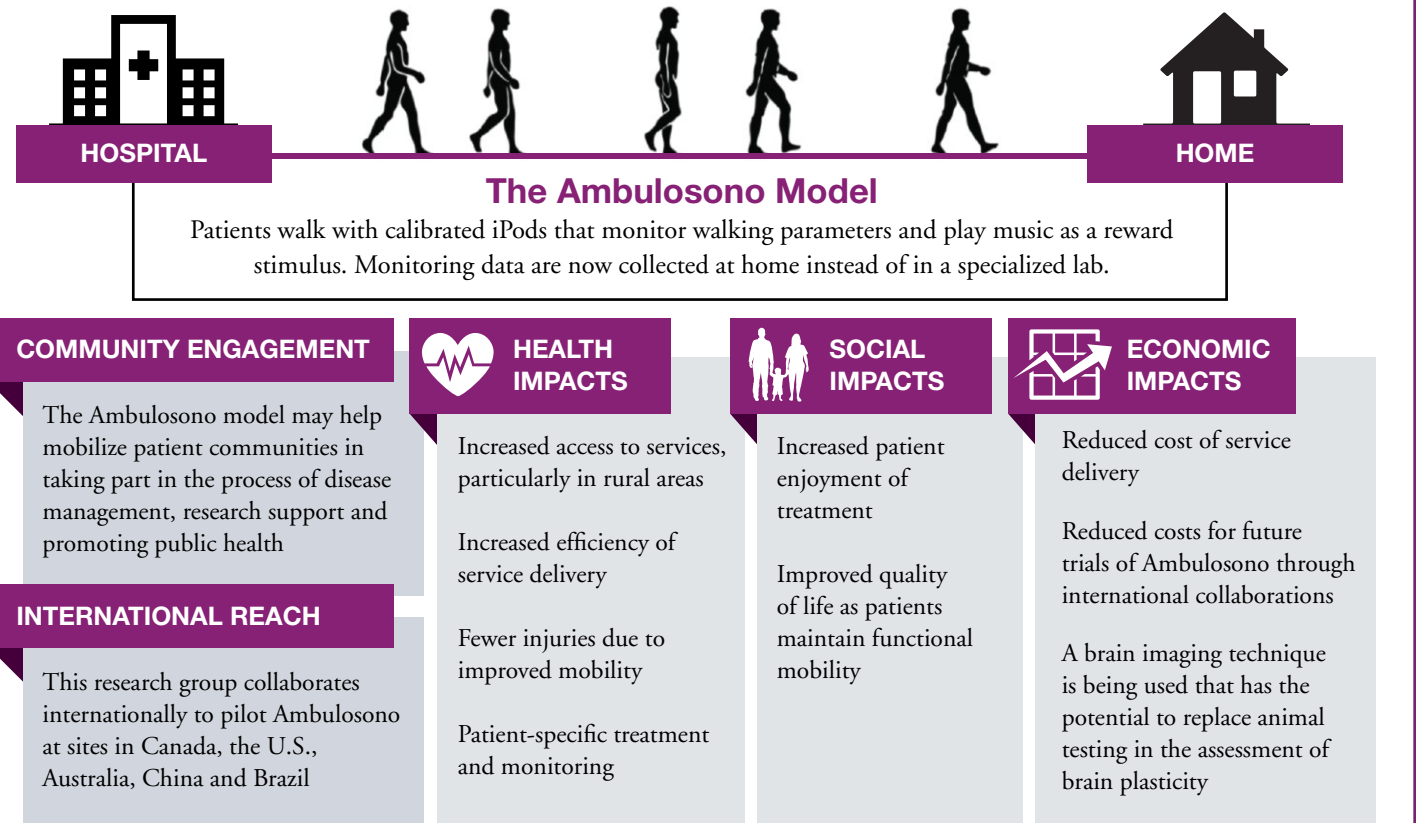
HOSPITAL

HOME

The Ambulosono Model

Patients walk with calibrated iPods that monitor walking parameters and play music as a reward stimulus. Monitoring data are now collected at home instead of in a specialized lab.

COMMUNITY ENGAGEMENT

The Ambulosono model may help mobilize patient communities in taking part in the process of disease management, research support and promoting public health

INTERNATIONAL REACH

This research group collaborates internationally to pilot Ambulosono at sites in Canada, the U.S., Australia, China and Brazil

HEALTH IMPACTS

Increased access to services, particularly in rural areas

Increased efficiency of service delivery

Fewer injuries due to improved mobility

Patient-specific treatment and monitoring

SOCIAL IMPACTS

Increased patient enjoyment of treatment

Improved quality of life as patients maintain functional mobility

ECONOMIC IMPACTS

Reduced cost of service delivery

Reduced costs for future trials of Ambulosono through international collaborations

A brain imaging technique is being used that has the potential to replace animal testing in the assessment of brain plasticity